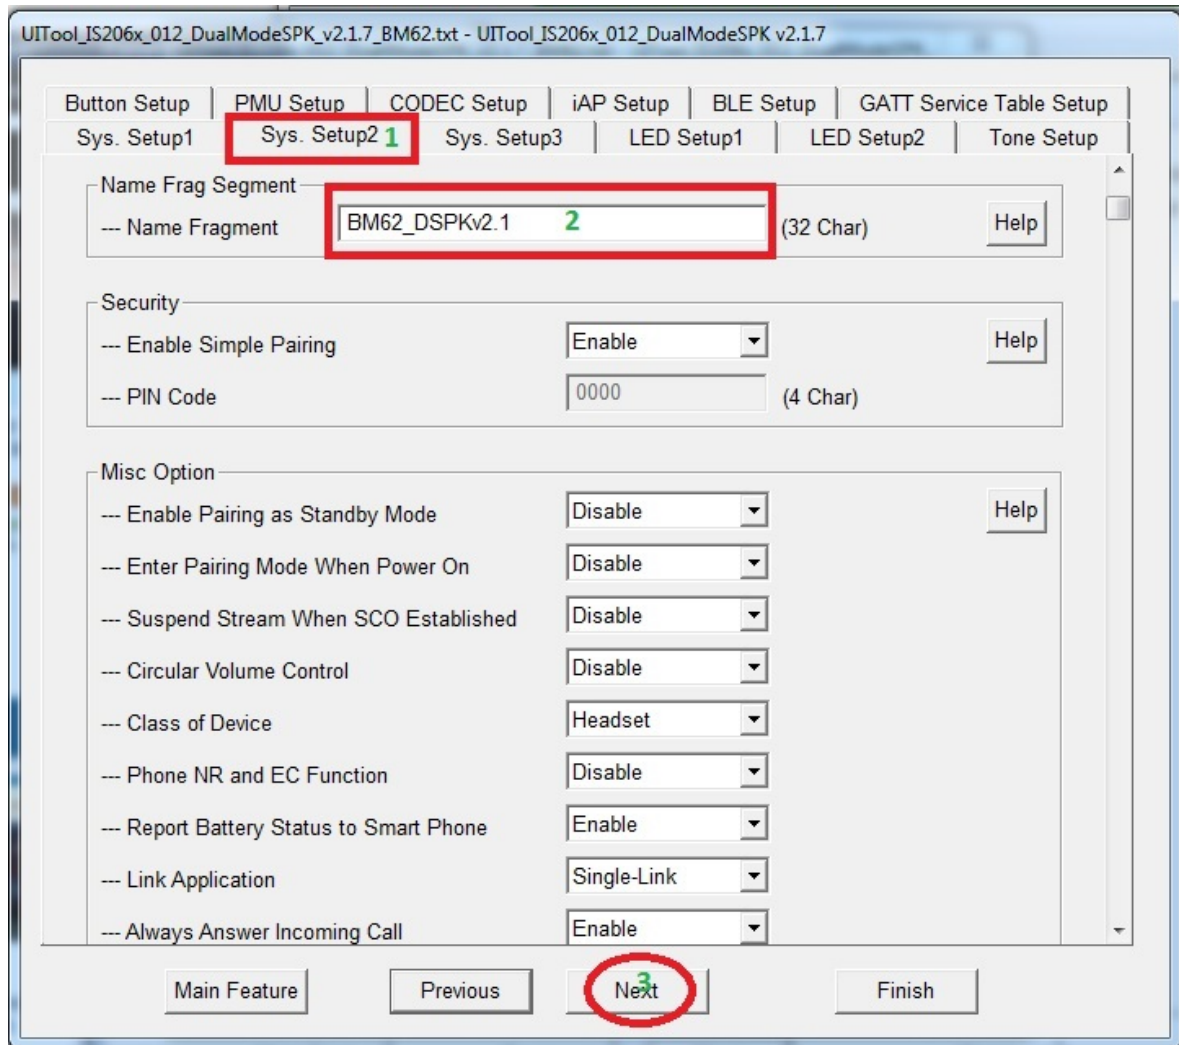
UITool_IS206x_012_DualModeSPK_v2.1.7_BM62.txt - UITool_IS206x_012_DualModeSPK v2.1.7

Button Setup | PMU Setup | CODEC Setup | iAP Setup | BLE Setup | GATT Service Table Setup
Sys. Setup1 | Sys. Setup2 1 | Sys. Setup3 | LED Setup1 | LED Setup2 | Tone Setup

Name Frag Segment
--- Name Fragment BM62_DSPKv2.1 2 (32 Char) Help

Security
--- Enable Simple Pairing Enable Help
--- PIN Code 0000 (4 Char)

Misc Option
--- Enable Pairing as Standby Mode Disable Help
--- Enter Pairing Mode When Power On Disable
--- Suspend Stream When SCO Established Disable
--- Circular Volume Control Disable
--- Class of Device Headset
--- Phone NR and EC Function Disable
--- Report Battery Status to Smart Phone Enable
--- Link Application Single-Link
--- Always Answer Incoming Call Enable

Main Feature | Previous | Next 3 | Finish